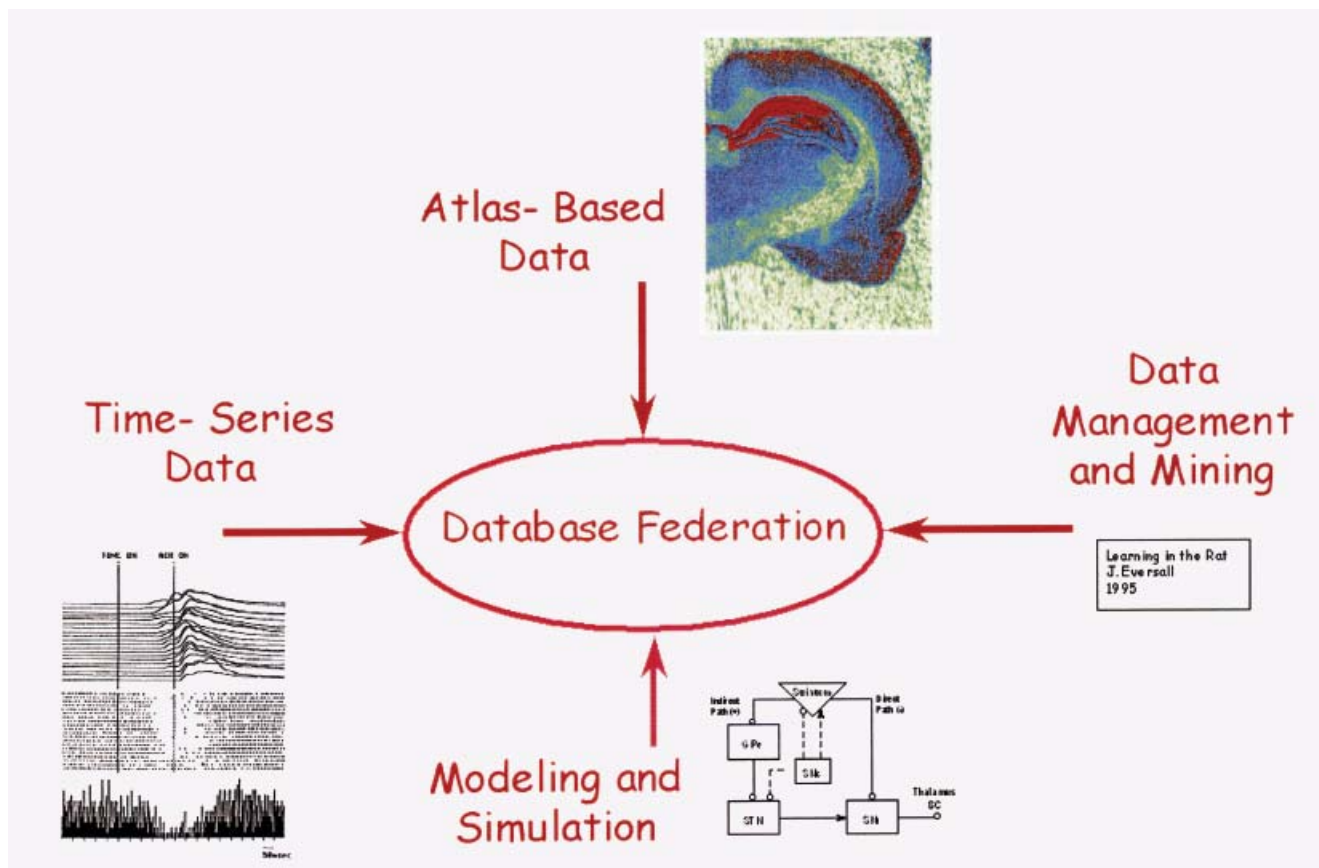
Atlas- Based Data

Time- Series Data

Database Federation

Data Management and Mining

Learning in the Rat
J. Eversall
1995

TONE ON

NOISE ON

50msec

Modeling and Simulation

Indirect Path (+)

Striatum

Direct Path (-)

GPe

Slk

STN

Slh

Thalamus SC